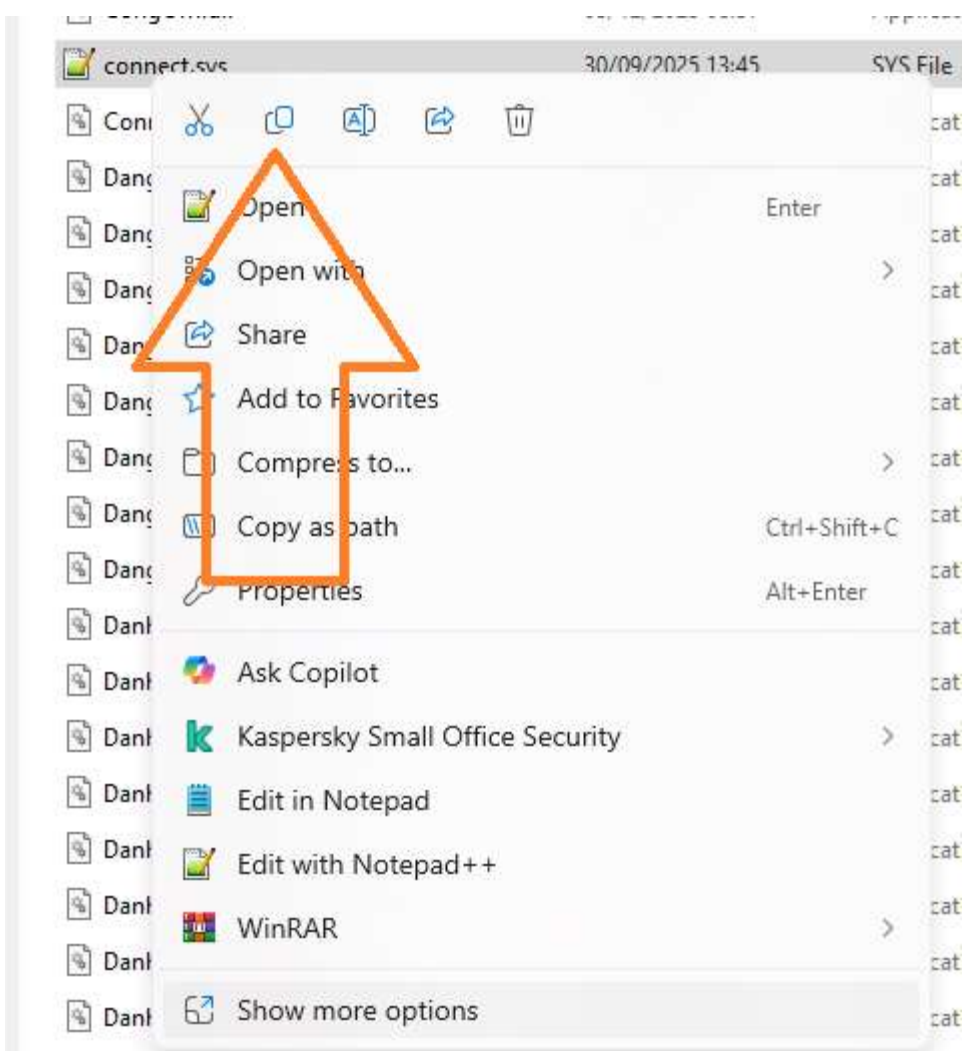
connect.sys 30/09/2025 13:45 SYS File

Con cat
Dang cat
Dang cat
Dang cat
Dan cat
Dang cat
Dang cat
Dang cat
Dang cat
Danl cat
Danl cat
Danl cat
Danl cat
Danl cat
Danl cat
Danl cat
Danl cat

Open Enter
Open with
Share
Add to Favorites
Compress to...
Copy as path Ctrl+Shift+C
Properties Alt+Enter
Ask Copilot
Kaspersky Small Office Security
Edit in Notepad
Edit with Notepad++
WinRAR
Show more options